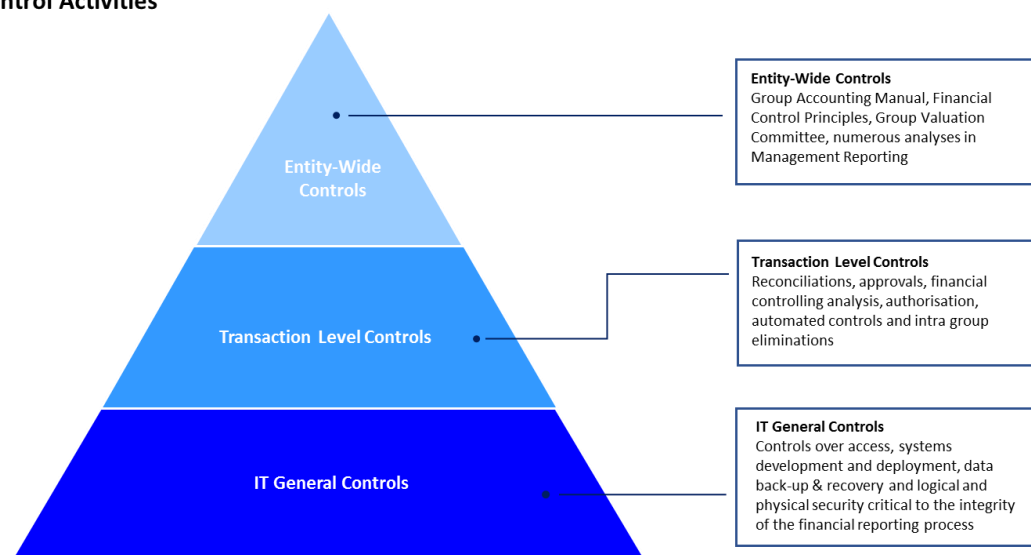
ntrol Activities

Entity-Wide Controls

Transaction Level Controls

IT General Controls

Entity-Wide Controls
Group Accounting Manual, Financial Control Principles, Group Valuation Committee, numerous analyses in Management Reporting

Transaction Level Controls
Reconciliations, approvals, financial controlling analysis, authorisation, automated controls and intra group eliminations

IT General Controls
Controls over access, systems development and deployment, data back-up & recovery and logical and physical security critical to the integrity of the financial reporting process